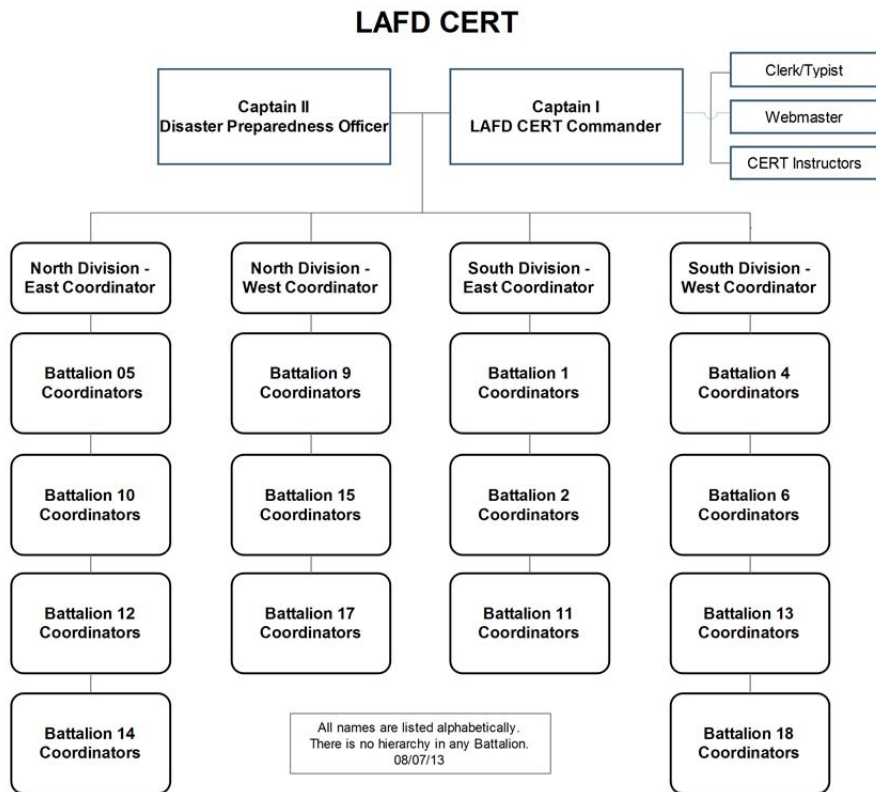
LAFD CERT

Captain II
Disaster Preparedness Officer

Captain I
LAFD CERT Commander

Clerk/Typist

Webmaster

CERT Instructors

North Division - East Coordinator

Battalion 05 Coordinators

Battalion 10 Coordinators

Battalion 12 Coordinators

Battalion 14 Coordinators

North Division - West Coordinator

Battalion 9 Coordinators

Battalion 15 Coordinators

Battalion 17 Coordinators

South Division - East Coordinator

Battalion 1 Coordinators

Battalion 2 Coordinators

Battalion 11 Coordinators

South Division - West Coordinator

Battalion 4 Coordinators

Battalion 6 Coordinators

Battalion 13 Coordinators

Battalion 18 Coordinators

All names are listed alphabetically.
There is no hierarchy in any Battalion.
08/07/13